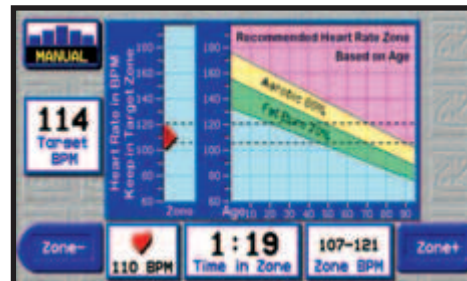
MANUAL

114
Target BPM

Heart Rate in BPM
Keep in Target Zone

180
160
140
120
100
80
60
Zone

Recommended Heart Rate Zone
Based on Age

200
180
160
140
120
100
80
60
Age 10 20 30 40 50 60 70 80 90

Aerobic 80%
Fat Burn 70%

Zone-
110 BPM
1:19
Time In Zone
107-121
Zone BPM
Zone+